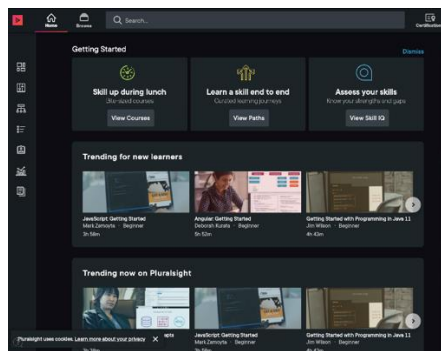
Home
Browse
Search...
Certifications

Getting Started
Dismiss

Skill up during lunch
Bite-sized courses
View Courses

Learn a skill end to end
Curated learning journeys
View Paths

Assess your skills
Know your strengths and gaps
View Skill IQ

Trending for new learners

JavaScript: Getting Started
Mark Zamoyta · Beginner
3h 59m

Angular: Getting Started
Deborah Kurata · Beginner
5h 52m

Getting Started with Programming in Java 11
Jim Wilson · Beginner
4h 43m

Trending now on Pluralsight

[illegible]
JavaScript: Getting Started
Mark Zamoyta · Beginner
3h 59m

Getting Started with Programming in Java 11
Jim Wilson · Beginner
4h 43m

Pluralsight uses cookies. Learn more about your privacy